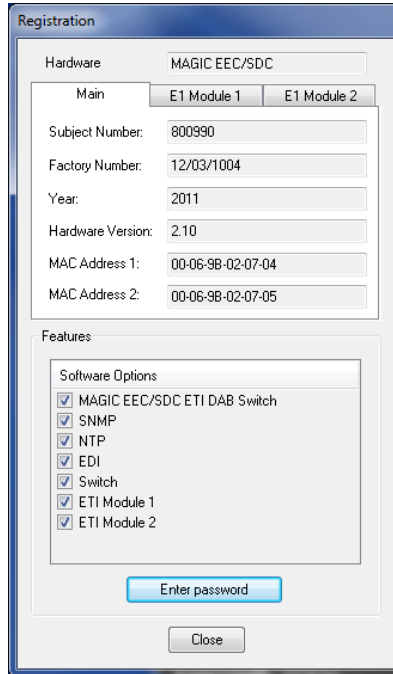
Registration

Hardware MAGIC EEC/SDC

Main | E1 Module 1 | E1 Module 2

Subject Number: 800990

Factory Number: 12/03/1004

Year: 2011

Hardware Version: 2.10

MAC Address 1: 00-06-9B-02-07-04

MAC Address 2: 00-06-9B-02-07-05

Features

Software Options

MAGIC EEC/SDC ETI DAB Switch

SNMP

NTP

EDI

Switch

ETI Module 1

ETI Module 2

Enter password

Close